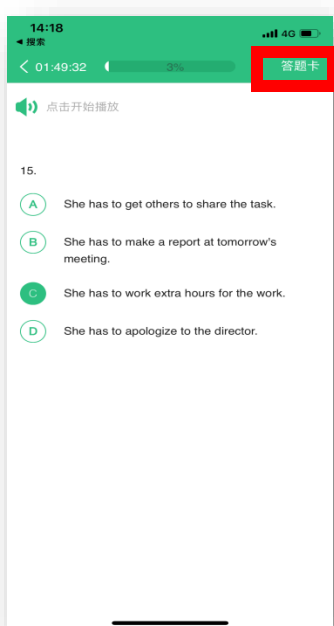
14:18
◀ 搜索
4G

< 01:49:32 3% 答题卡

点击开始播放

15.

A She has to get others to share the task.

B She has to make a report at tomorrow's meeting.

C She has to work extra hours for the work.

D She has to apologize to the director.